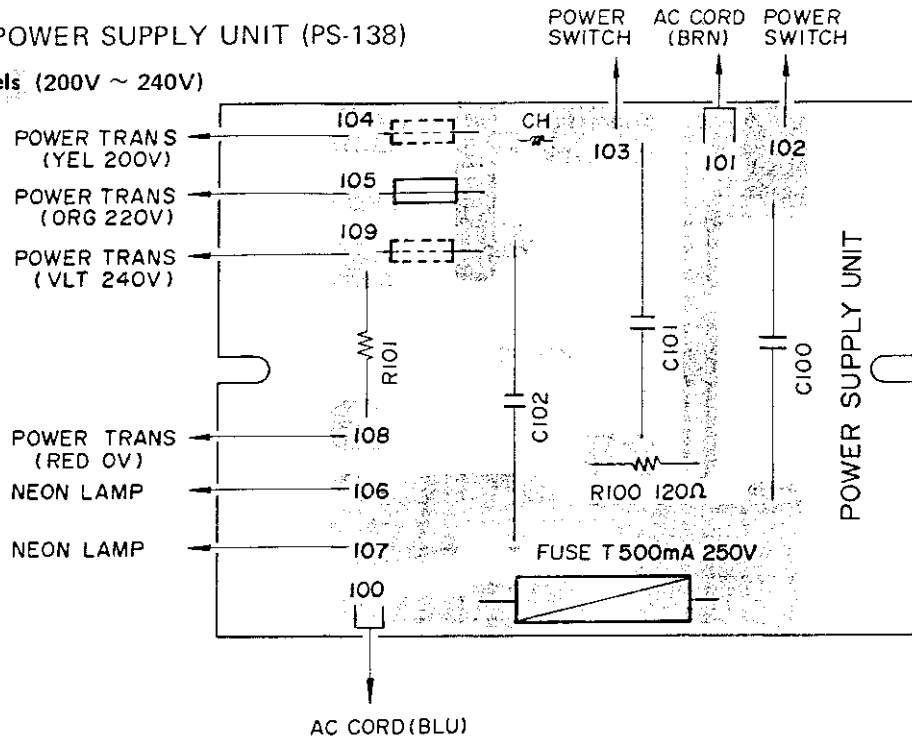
POWER SUPPLY UNIT (PS-138)

els (200V ~ 240V)

POWER SWITCH

AC CORD (BRN)

POWER SWITCH

POWER TRANS (YEL 200V)

104

CH

103

101

102

POWER TRANS (ORG 220V)

105

POWER TRANS (VLT 240V)

109

POWER SUPPLY UNIT

R101

C101

C100

C102

POWER TRANS (RED 0V)

108

NEON LAMP

106

R100 120Ω

NEON LAMP

107

FUSE T 500mA 250V

100

AC CORD (BLU)